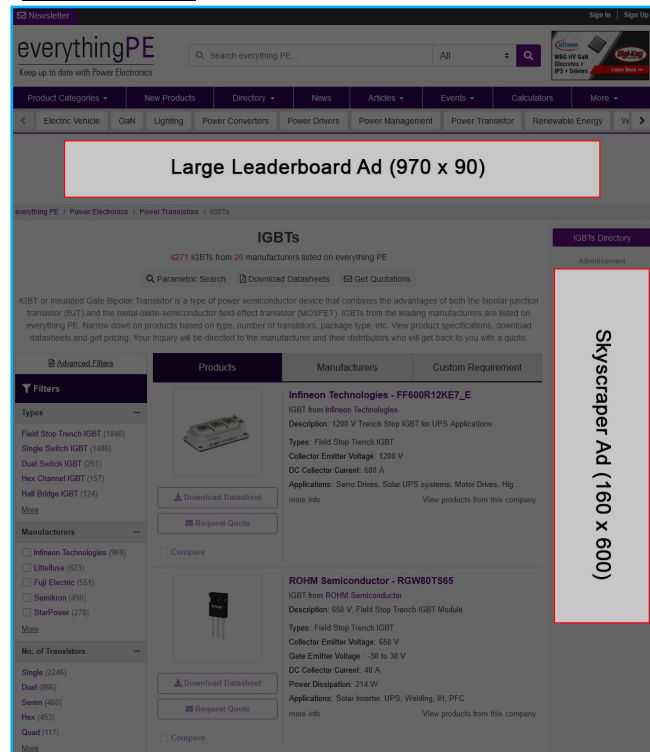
Newsletter

Sign In | Sign Up

everythingPE
Keep up to date with Power Electronics

Search everything PE...

All

Infineon
WBG HV GaN Discretes + IPS + Drivers
Digi-Key
Learn More >>

Product Categories | New Products | Directory | News | Articles | Events | Calculators | More

Electric Vehicle | GaN | Lighting | Power Converters | Power Drivers | Power Management | Power Transistor | Renewable Energy | W

Large Leaderboard Ad (970 x 90)

everything PE / Power Electronics / Power Transistors / IGBTs

IGBTs

4271 IGBTs from 26 manufacturers listed on everything PE

Parametric Search | Download Datasheets | Get Quotations

IGBT or Insulated Gate Bipolar Transistor is a type of power semiconductor device that combines the advantages of both the bipolar junction transistor (BJT) and the metal-oxide-semiconductor field-effect transistor (MOSFET). IGBTs from the leading manufacturers are listed on everything PE. Narrow down on products based on type, number of transistors, package type, etc. View product specifications, download datasheets and get pricing. Your inquiry will be directed to the manufacturer and their distributors who will get back to you with a quote.

IGBTs Directory

Advertisement

Skyscraper Ad (160 x 600)

Advanced Filters

Filters

Types
Field Stop Trench IGBT (1840)
Single Switch IGBT (1486)
Dual Switch IGBT (251)
Hex Channel IGBT (157)
Half Bridge IGBT (124)
More

Manufacturers
Infineon Technologies (969)
Littelfuse (623)
Fuji Electric (551)
Semikron (498)
StarPower (278)
More

No. of Transistors
Single (2246)
Dual (866)
Seven (460)
Hex (453)
Quad (117)
More

Products | Manufacturers | Custom Requirement

Infineon Technologies - FF600R12KE7_E
IGBT from Infineon Technologies
Description: 1200 V Trench Stop IGBT for UPS Applications
Types: Field Stop Trench IGBT
Collector Emitter Voltage: 1200 V
DC Collector Current: 600 A
Applications: Servo Drives, Solar UPS systems, Motor Drives, Hig...
more info
View products from this company
Download Datasheet
Request Quote
Compare

ROHM Semiconductor - RGW80TS65
IGBT from ROHM Semiconductor
Description: 650 V, Field Stop Trench IGBT Module
Types: Field Stop Trench IGBT
Collector Emitter Voltage: 650 V
Gate Emitter Voltage: -30 to 30 V
DC Collector Current: 40 A
Power Dissipation: 214 W
Applications: Solar Inverter, UPS, Welding, IH, PFC
more info
View products from this company
Download Datasheet
Request Quote
Compare